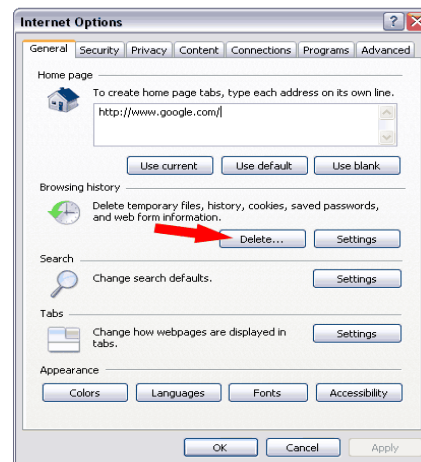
Internet Options

General | Security | Privacy | Content | Connections | Programs | Advanced

Home page

To create home page tabs, type each address on its own line.

http://www.google.com/

Use current | Use default | Use blank

Browsing history

Delete temporary files, history, cookies, saved passwords, and web form information.

Delete... | Settings

Search

Change search defaults.

Settings

Tabs

Change how webpages are displayed in tabs.

Settings

Appearance

Colors | Languages | Fonts | Accessibility

OK | Cancel | Apply